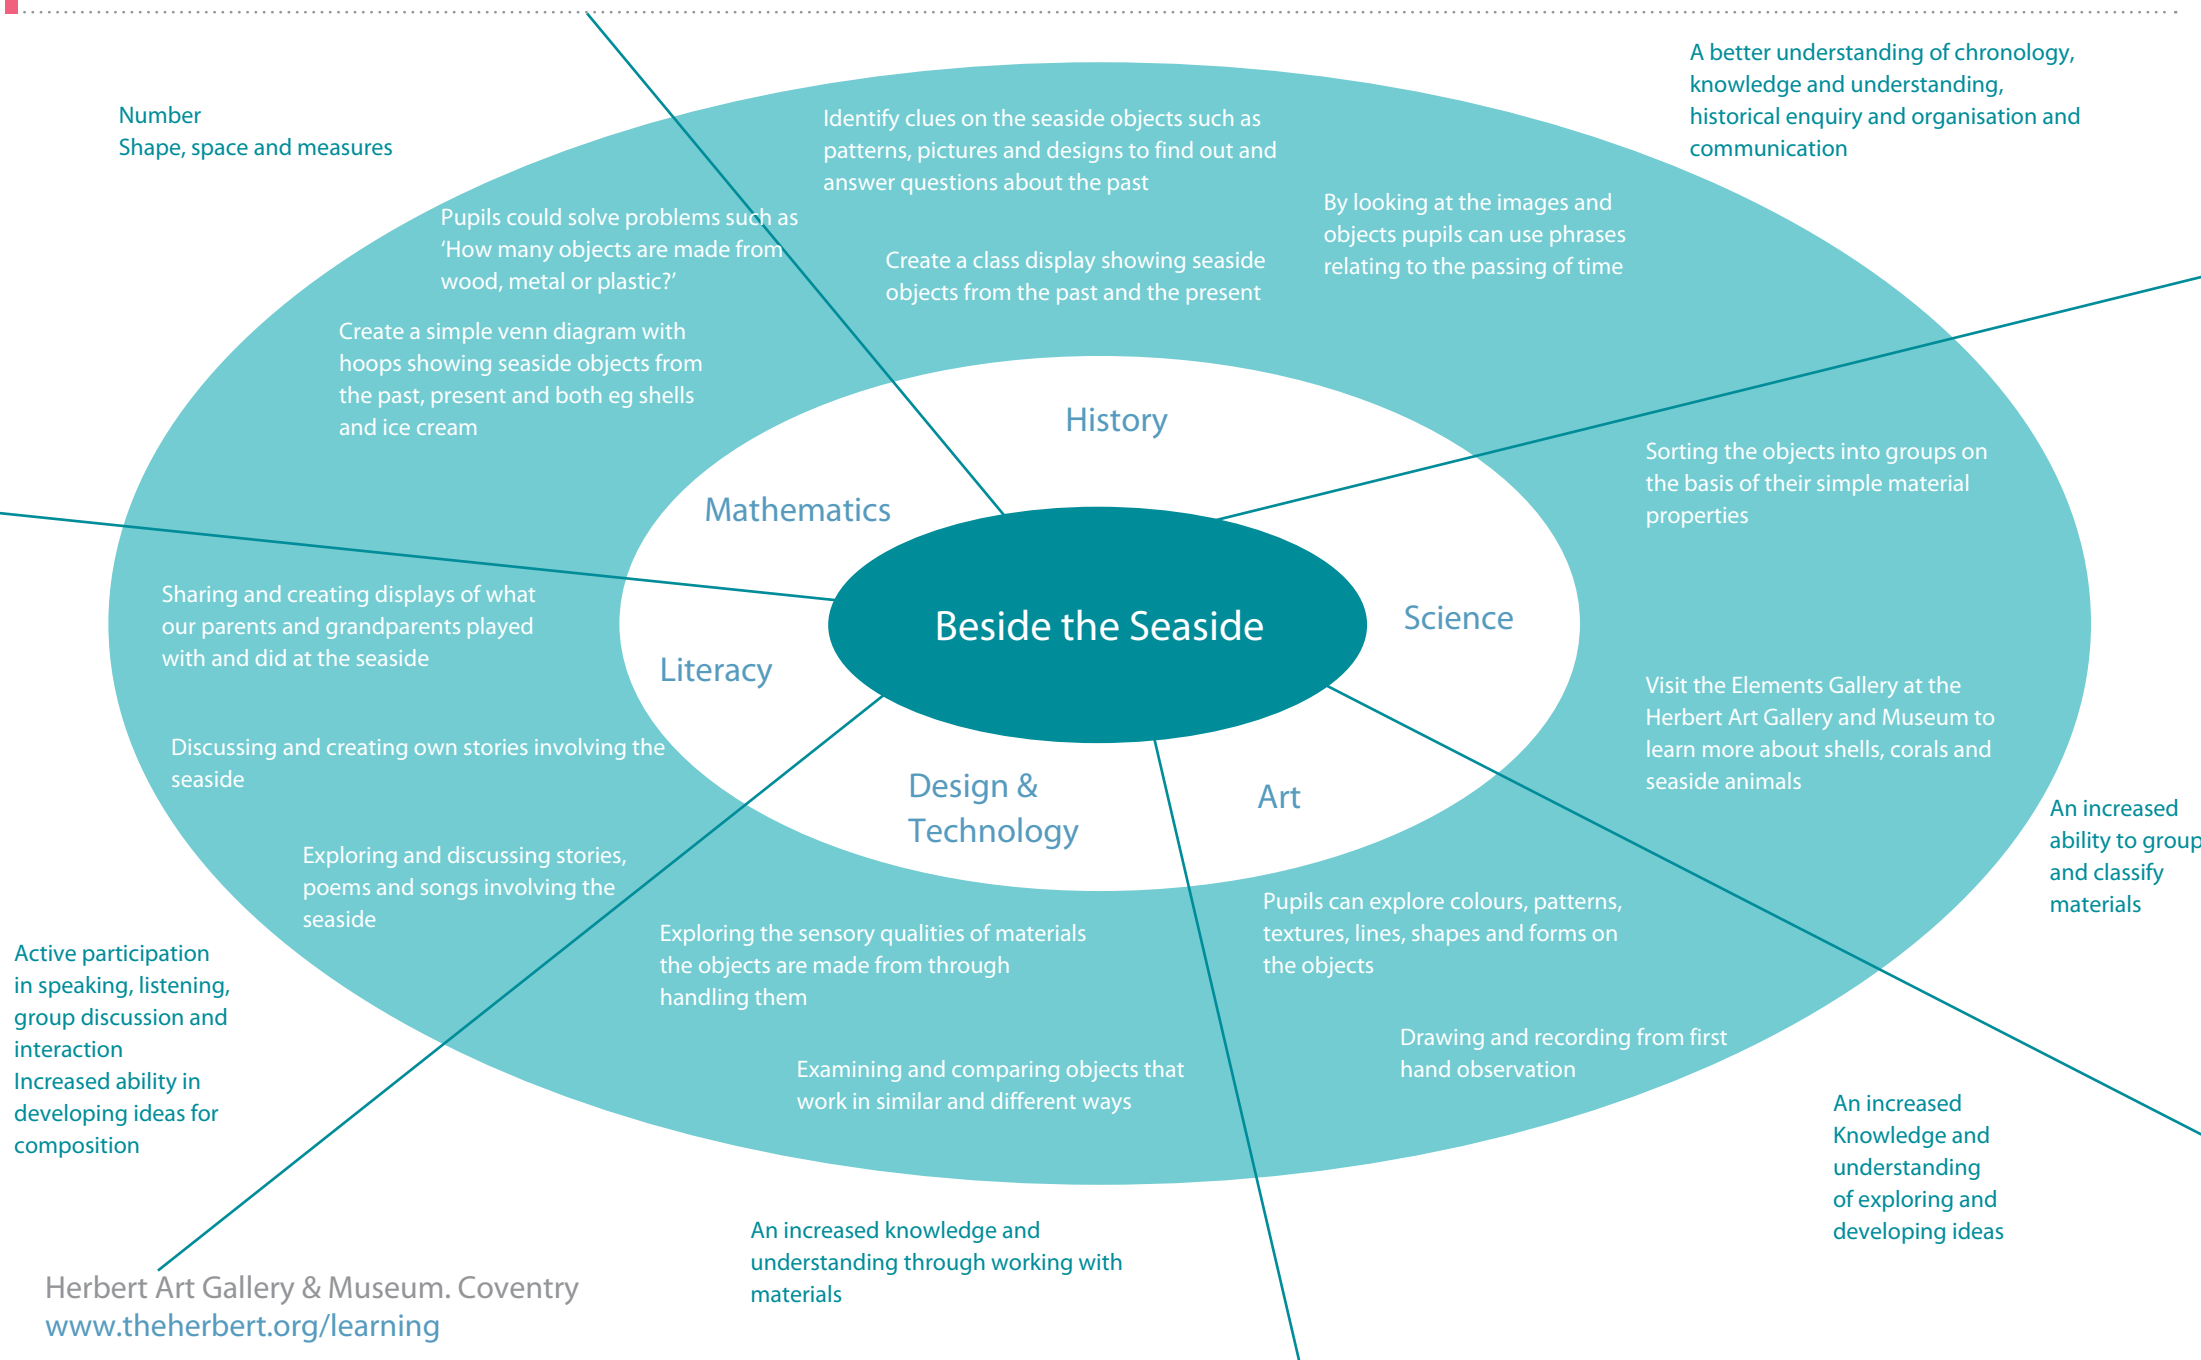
Number
Shape, space and measures

Identify clues on the seaside objects such as patterns, pictures and designs to find out and answer questions about the past

A better understanding of chronology, knowledge and understanding, historical enquiry and organisation and communication

Pupils could solve problems such as 'How many objects are made from wood, metal or plastic?'

Create a class display showing seaside objects from the past and the present

By looking at the images and objects pupils can use phrases relating to the passing of time

Create a simple venn diagram with hoops showing seaside objects from the past, present and both eg shells and ice cream

History

Mathematics

Sorting the objects into groups on the basis of their simple material properties

Sharing and creating displays of what our parents and grandparents played with and did at the seaside

Beside the Seaside

Science

Literacy

Visit the Elements Gallery at the Herbert Art Gallery and Museum to learn more about shells, corals and seaside animals

Discussing and creating own stories involving the seaside

Design & Technology

Art

An increased ability to group and classify materials

Exploring and discussing stories, poems and songs involving the seaside

Pupils can explore colours, patterns, textures, lines, shapes and forms on the objects

Exploring the sensory qualities of materials the objects are made from through handling them

Active participation in speaking, listening, group discussion and interaction
Increased ability in developing ideas for composition

Drawing and recording from first hand observation

Examining and comparing objects that work in similar and different ways

An increased Knowledge and understanding of exploring and developing ideas

An increased knowledge and understanding through working with materials

Herbert Art Gallery & Museum. Coventry
www.theherbert.org/learning